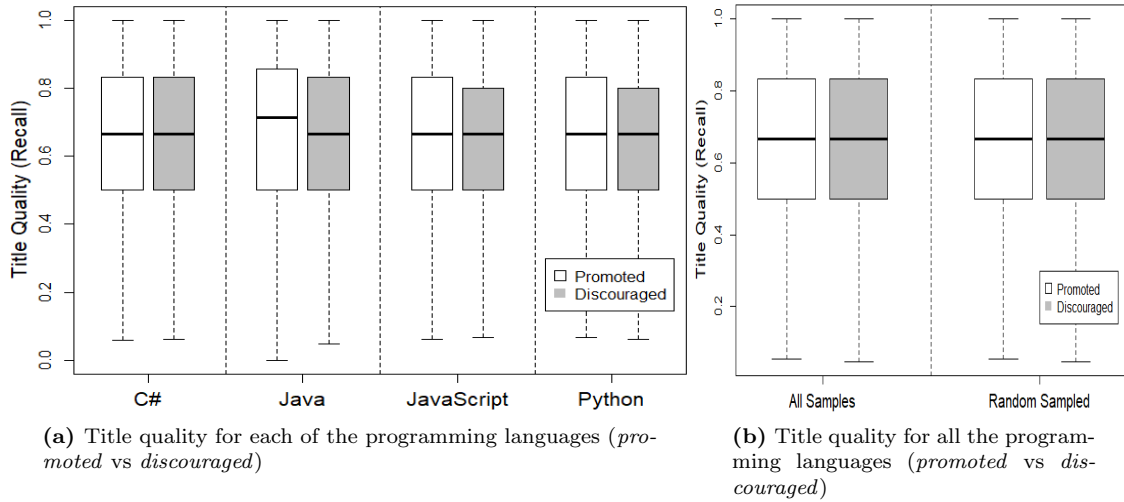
Title Quality (Recall)

1.0
0.8
0.6
0.4
0.2
0.0

Promoted
Discouraged

C#
Java
JavaScript
Python

**(a)** Title quality for each of the programming languages (*promoted* vs *discouraged*)

Title Quality (Recall)

1.0
0.8
0.6
0.4
0.2

Promoted
Discouraged

All Samples
Random Sampled

**(b)** Title quality for all the programming languages (*promoted* vs *discouraged*)